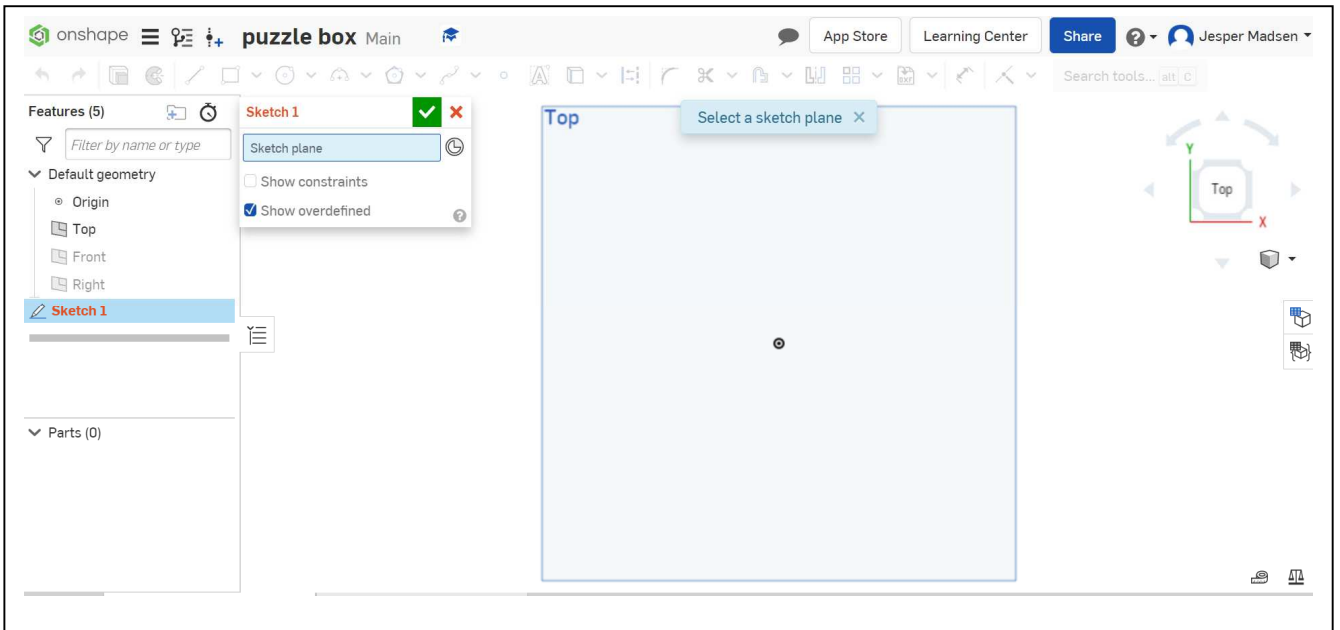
onshape puzzle box Main

App Store Learning Center Share Jesper Madsen

Search tools... alt C

Features (5)

Filter by name or type

Default geometry

Origin

Top

Front

Right

Sketch 1

Parts (0)

Sketch 1

Sketch plane

Show constraints

Show overdefined

Top

Select a sketch plane

Y

Top

X